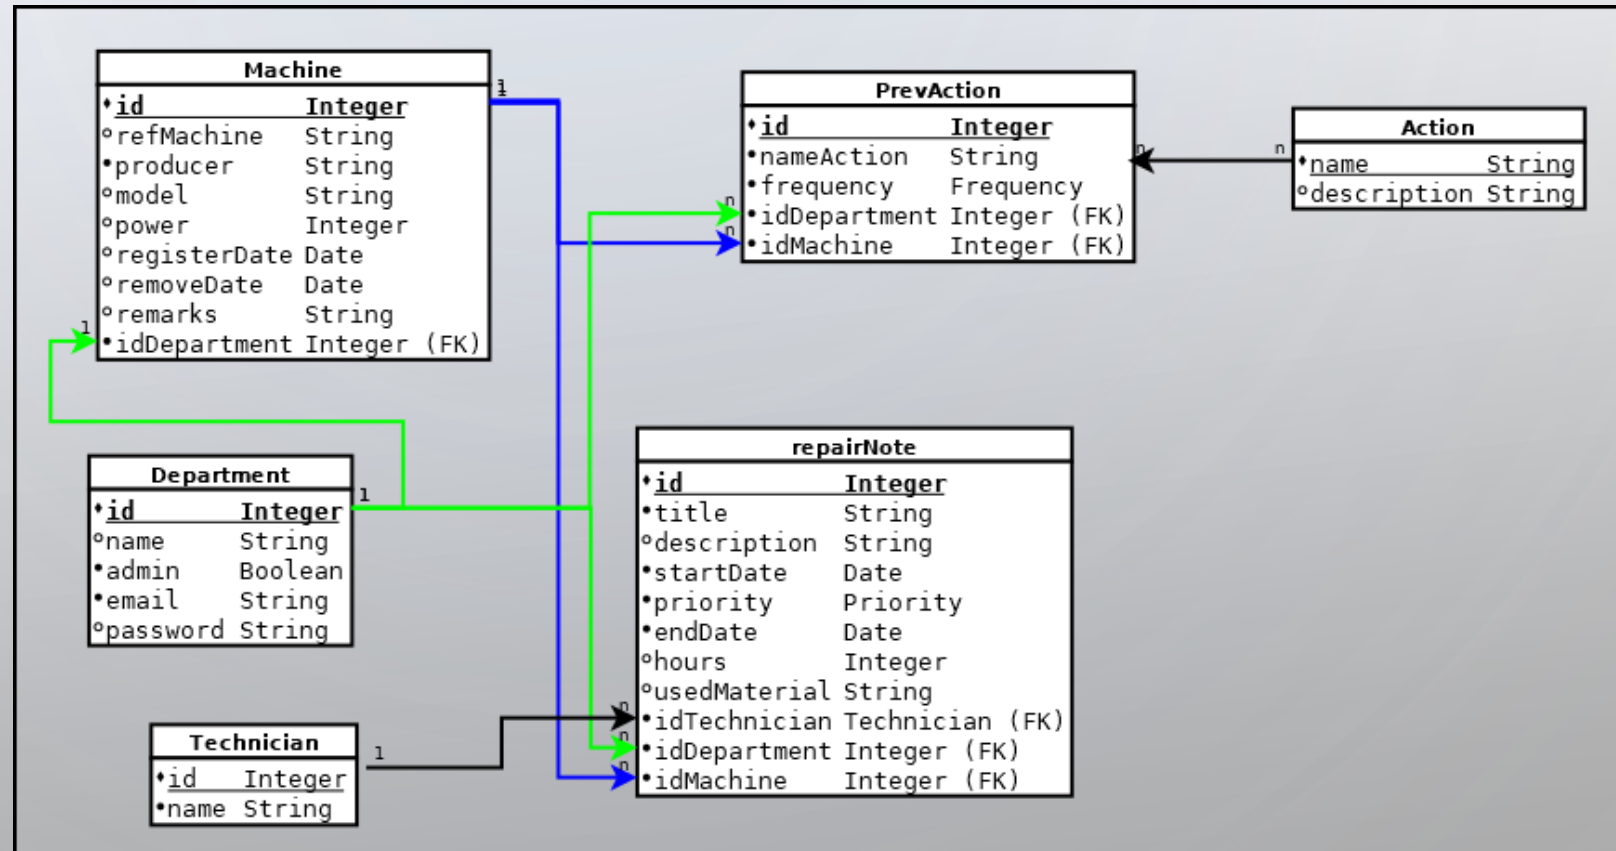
Machine

| | |
|---|---|
| •id | Integer |
| ∘refMachine | String |
| •producer | String |
| ∘model | String |
| ∘power | Integer |
| ∘registerDate | Date |
| ∘removeDate | Date |
| ∘remarks | String |
| •idDepartment | Integer (FK) |

1

PrevAction

| | |
|---|---|
| •id | Integer |
| •nameAction | String |
| •frequency | Frequency |
| •idDepartment | Integer (FK) |
| •idMachine | Integer (FK) |

n
n
n

Action

| | |
|---|---|
| •name | String |
| ∘description | String |

n

1

Department

| | |
|---|---|
| •id | Integer |
| ∘name | String |
| •admin | Boolean |
| •email | String |
| ∘password | String |

1

repairNote

| | |
|---|---|
| •id | Integer |
| •title | String |
| ∘description | String |
| •startDate | Date |
| •priority | Priority |
| •endDate | Date |
| ∘hours | Integer |
| ∘usedMaterial | String |
| •idTechnician | Technician (FK) |
| •idDepartment | Integer (FK) |
| •idMachine | Integer (FK) |

n
n
n

Technician

| | |
|---|---|
| •id | Integer |
| •name | String |

1